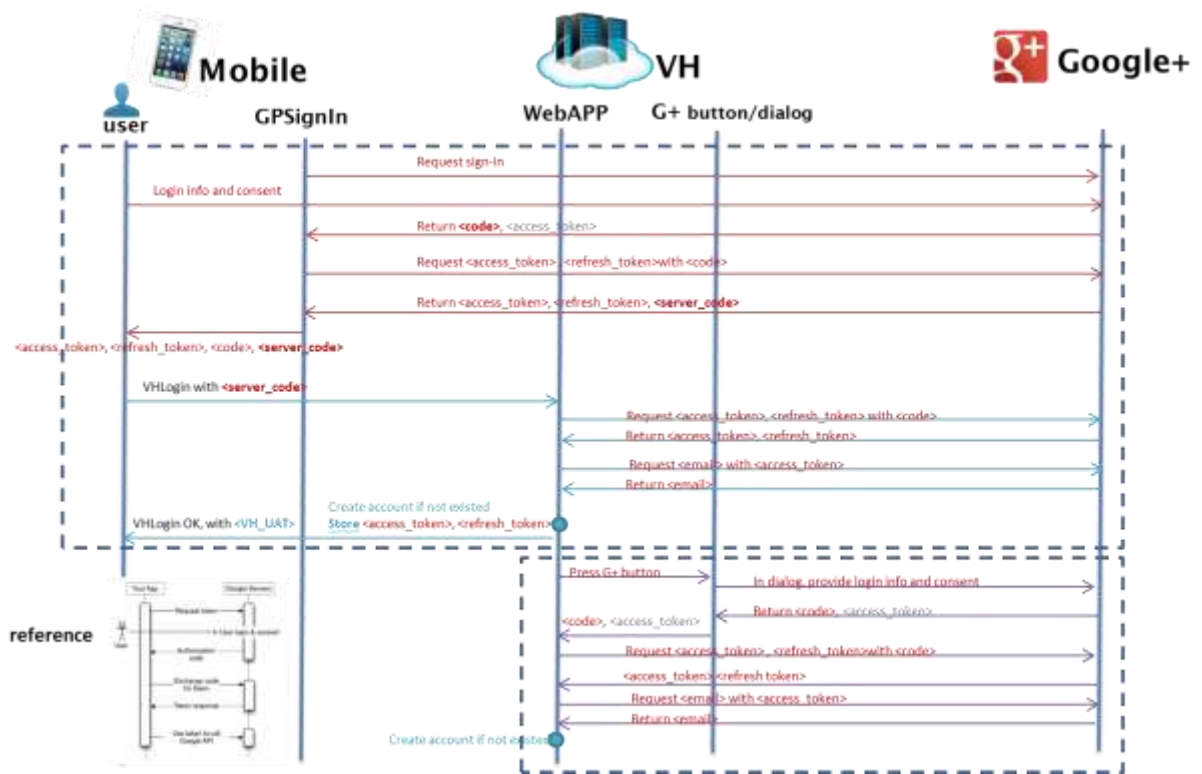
Mobile

VH

Google+

user

GPSignIn

WebAPP

G+ button/dialog

Request sign-in

Login info and consent

Return <code>, <access_token>

Request <access_token>, <refresh_token>with <code>

Return <access_token>, <refresh_token>, <server_code>

<access_token>, <refresh_token>, <code>, <server_code>

VHLogin with <server_code>

Request <access_token>, <refresh_token> with <code>

Return <access_token>, <refresh_token>

Request <email> with <access_token>

Return <email>

Create account if not existed

Store <access_token>, <refresh_token>

VHLogin OK, with <VH_UAT>

reference

Press G+ button

In dialog, provide login info and consent

Return <code>, <access_token>

<code>, <access_token>

Request <access_token>, <refresh_token>with <code>

<access_token> <refresh token>

Request <email> with <access_token>

Return <email>

Create account if not existed